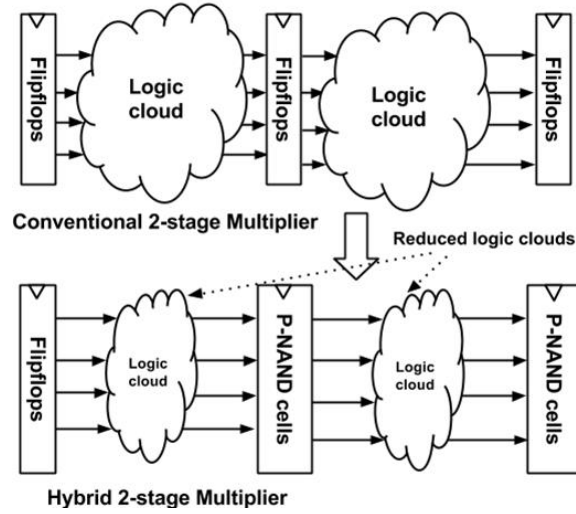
Flipflops

Logic cloud

Flipflops

Logic cloud

Flipflops

Conventional 2-stage Multiplier

Reduced logic clouds

Flipflops

Logic cloud

P-NAND cells

Logic cloud

P-NAND cells

Hybrid 2-stage Multiplier